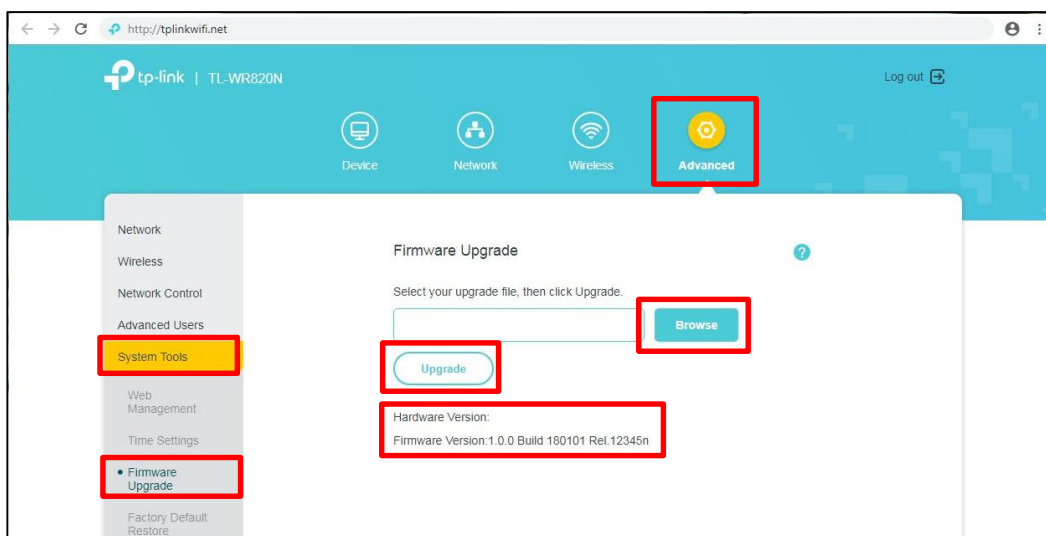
http://tplinkwifi.net

tp-link | TL-WR820N

Log out

Device

Network

Wireless

Advanced

Network

Wireless

Network Control

Advanced Users

System Tools

Web Management

Time Settings

• Firmware Upgrade

Factory Default Restore

Firmware Upgrade

Select your upgrade file, then click Upgrade.

Browse

Upgrade

Hardware Version:

Firmware Version:1.0.0 Build 180101 Rel.12345n